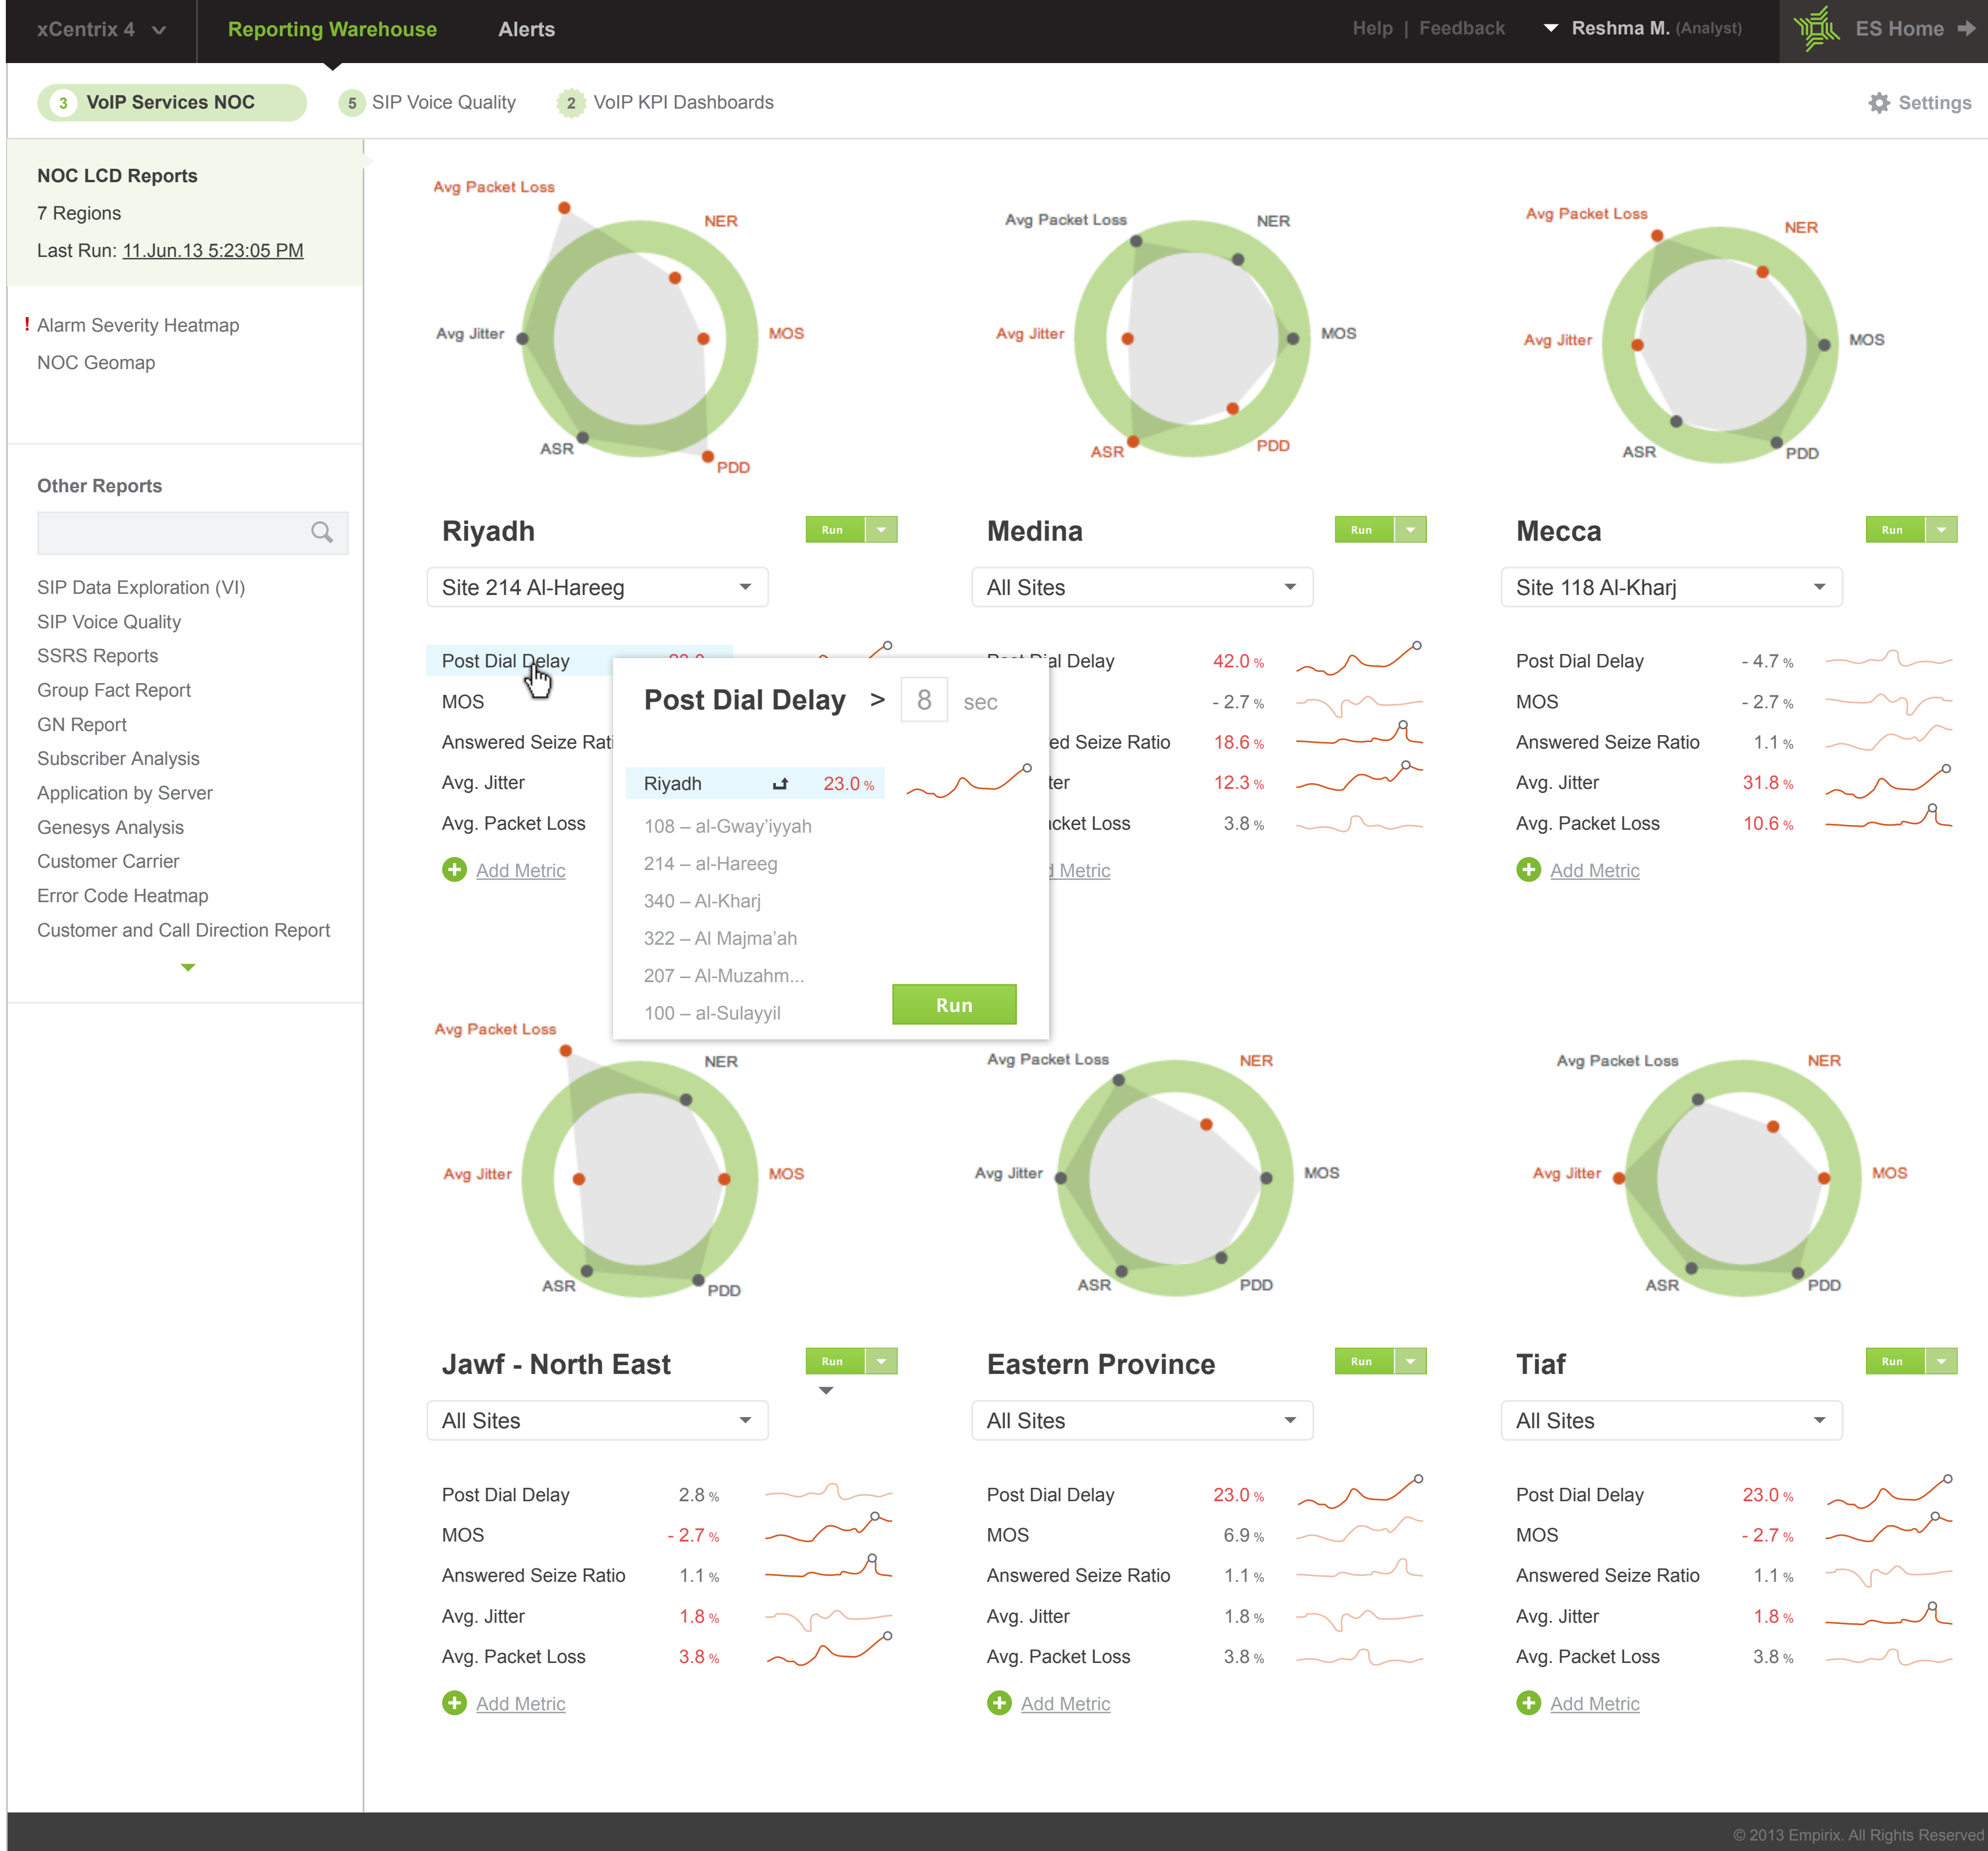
xCentrix 4 Reporting Warehouse Alerts Help | Feedback Reshma M. (Analyst) ES Home

3 VoIP Services NOC 5 SIP Voice Quality 2 VoIP KPI Dashboards Settings

NOC LCD Reports
7 Regions
Last Run: 11.Jun.13 5:23:05 PM

! Alarm Severity Heatmap
NOC Geomap

Other Reports

SIP Data Exploration (VI)
SIP Voice Quality
SSRS Reports
Group Fact Report
GN Report
Subscriber Analysis
Application by Server
Genesys Analysis
Customer Carrier
Error Code Heatmap
Customer and Call Direction Report

Avg Packet Loss NER MOS PDD ASR Avg Jitter

Riyadh Run
Site 214 Al-Hareeg
Post Dial Delay
MOS
Answered Seize Rati
Avg. Jitter
Avg. Packet Loss
Add Metric

Post Dial Delay > 8 sec
Riyadh 23.0 %
108 – al-Gway’iyyah
214 – al-Hareeg
340 – Al-Kharj
322 – Al Majma’ah
207 – Al-Muzahm...
100 – al-Sulayyil
Run

Avg Packet Loss NER MOS PDD ASR Avg Jitter

Medina Run
All Sites
Post Dial Delay 42.0 %
- 2.7 %
ed Seize Ratio 18.6 %
ter 12.3 %
cket Loss 3.8 %
Metric

Avg Packet Loss NER MOS PDD ASR Avg Jitter

Mecca Run
Site 118 Al-Kharj
Post Dial Delay - 4.7 %
MOS - 2.7 %
Answered Seize Ratio 1.1 %
Avg. Jitter 31.8 %
Avg. Packet Loss 10.6 %
Add Metric

Avg Packet Loss NER MOS PDD ASR Avg Jitter

Jawf - North East Run
All Sites
Post Dial Delay 2.8 %
MOS - 2.7 %
Answered Seize Ratio 1.1 %
Avg. Jitter 1.8 %
Avg. Packet Loss 3.8 %
Add Metric

Avg Packet Loss NER MOS PDD ASR Avg Jitter

Eastern Province Run
All Sites
Post Dial Delay 23.0 %
MOS 6.9 %
Answered Seize Ratio 1.1 %
Avg. Jitter 1.8 %
Avg. Packet Loss 3.8 %
Add Metric

Avg Packet Loss NER MOS PDD ASR Avg Jitter

Tiaf Run
All Sites
Post Dial Delay 23.0 %
MOS - 2.7 %
Answered Seize Ratio 1.1 %
Avg. Jitter 1.8 %
Avg. Packet Loss 3.8 %
Add Metric

© 2013 Empirix. All Rights Reserved